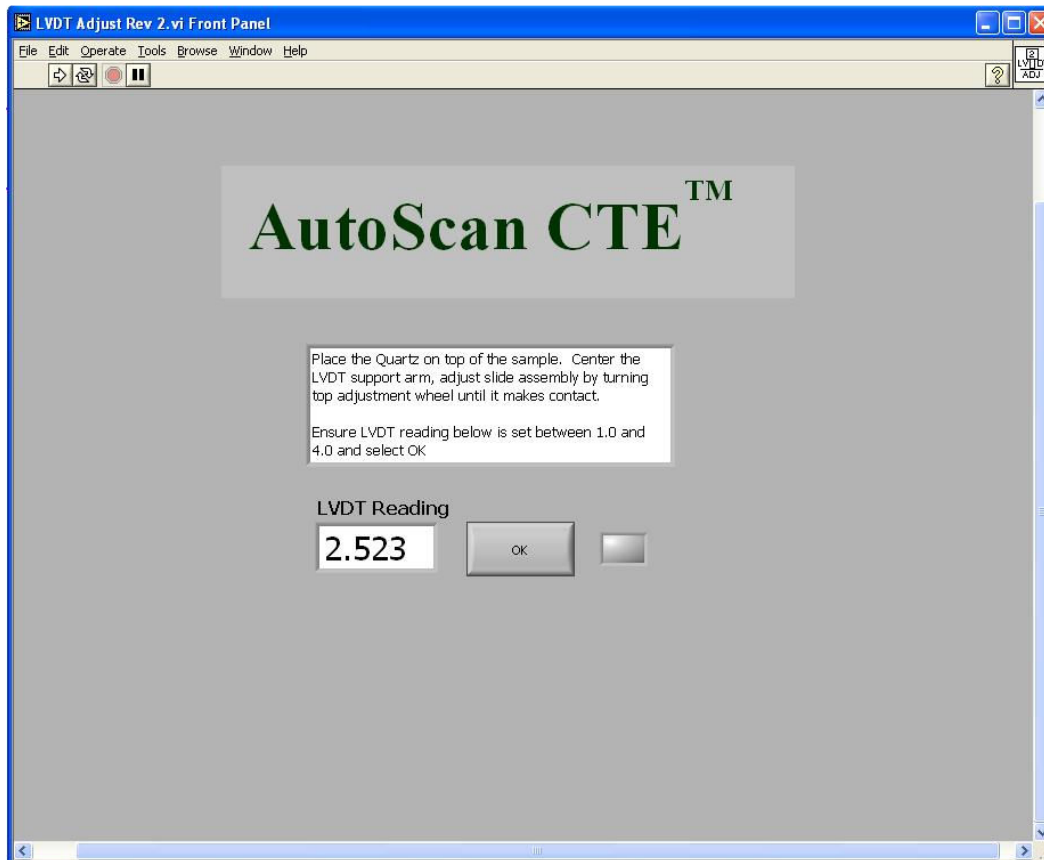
LVDT Adjust Rev 2.vi Front Panel

File Edit Operate Tools Browse Window Help

AutoScan CTE™

Place the Quartz on top of the sample. Center the LVDT support arm, adjust slide assembly by turning top adjustment wheel until it makes contact.

Ensure LVDT reading below is set between 1.0 and 4.0 and select OK

LVDT Reading

2.523

OK